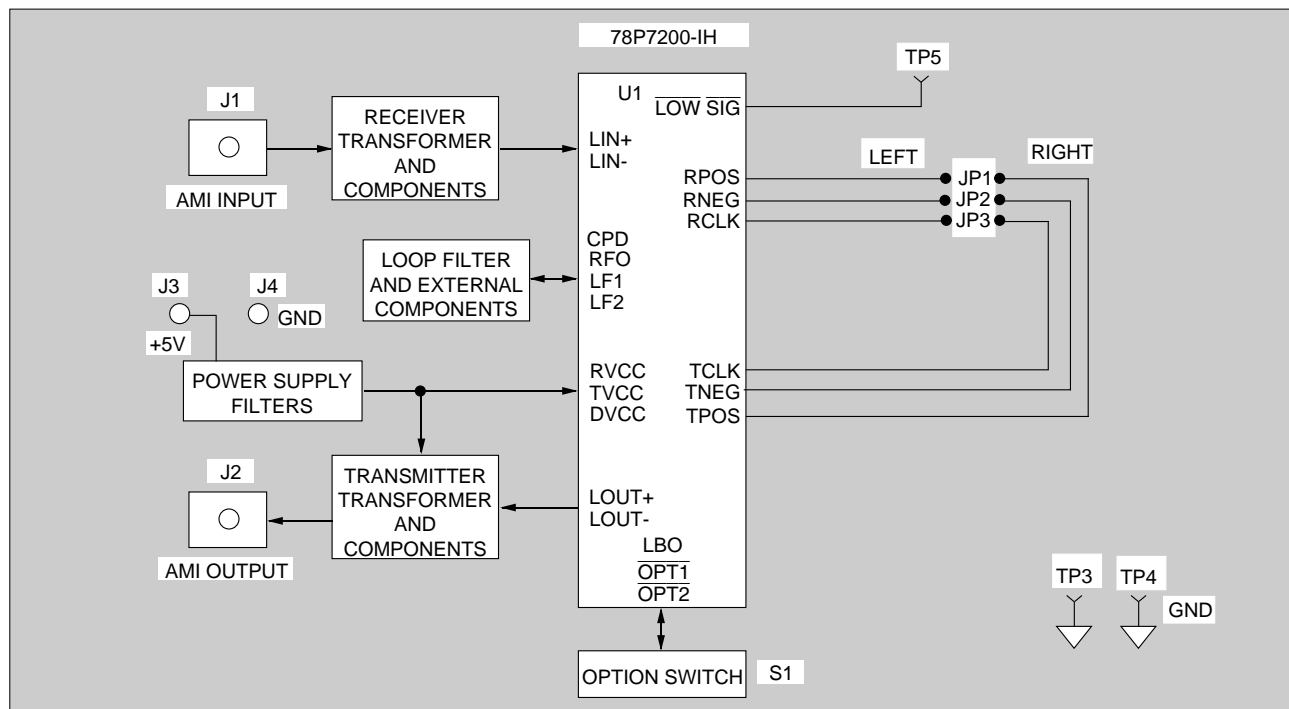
78P7200-IH

TP5

J1

RECEIVER TRANSFORMER AND COMPONENTS

AMI INPUT

U1

$\overline{LOW}$ $\overline{SIG}$

LIN+
LIN-

LEFT

RIGHT

RPOS
RNEG
RCLK

JP1
JP2
JP3

CPD
RFO
LF1
LF2

LOOP FILTER AND EXTERNAL COMPONENTS

J3

J4

GND

+5V

POWER SUPPLY FILTERS

RVCC
TVCC
DVCC

TCLK
TNEG
TPOS

J2

TRANSMITTER TRANSFORMER AND COMPONENTS

LOUT+
LOUT-

AMI OUTPUT

LBO
$\overline{OPT1}$
$\overline{OPT2}$

TP3

TP4

GND

OPTION SWITCH

S1